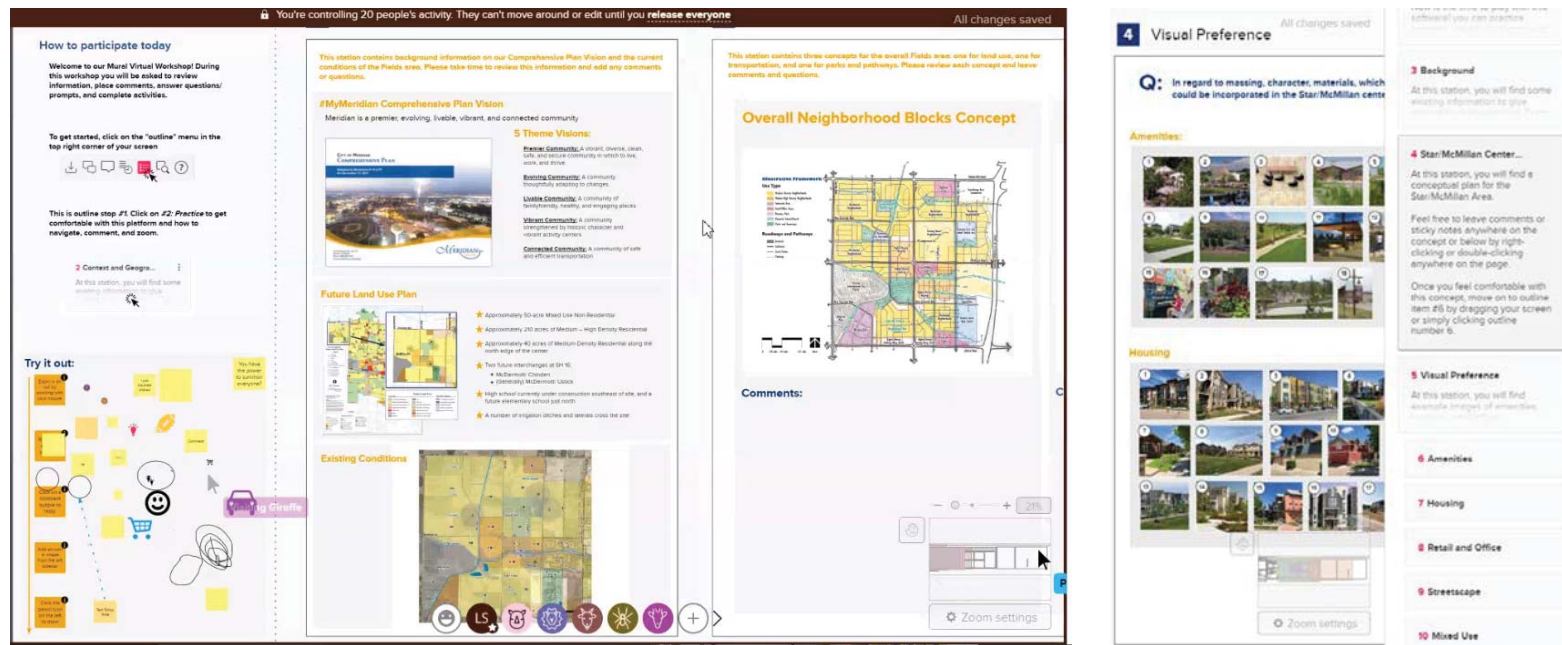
You're controlling 20 people's activity. They can't move around or edit until you release everyone

All changes saved

How to participate today

Welcome to our Mural Virtual Workshop! During this workshop you will be asked to review information, place comments, answer questions/ prompts, and complete activities.

To get started, click on the "outline" menu in the top right corner of your screen

This is outline step #1. Click on #2: Practice to get comfortable with this platform and how to navigate, comment, and zoom.

2 Context and Geogra...

At this station, you will find some existing information to give...

Try it out:

You have the power to summon everyone?

Giraffe

This station contains background information on our Comprehensive Plan Vision and the current conditions of the Fields area. Please take time to review this information and add any comments or questions.

#MyMeridian Comprehensive Plan Vision

Meridian is a premier, evolving, livable, vibrant, and connected community

5 Theme Visions:

Premier Community: A vibrant, diverse, clean, safe, and secure community in which to live, work, and thrive.

Evolving Community: A community thoughtfully adapting to changes.

Livable Community: A community of family-friendly, healthy, and engaging places.

Vibrant Community: A community strengthened by historic character and vibrant activity centers.

Connected Community: A community of safe and efficient transportation.

Future Land Use Plan

Approximately 50-acres of Mixed Use Non-Residential

Approximately 210 acres of Medium – High Density Residential

Approximately 40 acres of Medium-Density Residential along the north edge of the center

Two future interchanges at SH 16:

McDermott Chinden

(Generally) McDermott Ustick

High school currently under construction southeast of site, and a future elementary school just north

A number of irrigation ditches and laterals cross the site

Existing Conditions

LS

This station contains three concepts for the overall Fields area: one for land use, one for transportation, and one for parks and pathways. Please review each concept and leave comments and questions.

Overall Neighborhood Blocks Concept

Comments:

21%

Zoom settings

4 Visual Preference

All changes saved

Q: In regard to massing, character, materials, which could be incorporated in the Star/McMillan cent

Amenities:

Housing

Zoom settings

3 Background

At this station, you will find some existing information to give

4 Star/McMillan Center...

At this station, you will find a conceptual plan for the Star/McMillan Area.

Feel free to leave comments or sticky notes anywhere on the concept or below by right-clicking or double-clicking anywhere on the page.

Once you feel comfortable with this concept, move on to outline item #6 by dragging your screen or simply clicking outline number 6.

5 Visual Preference

At this station, you will find example images of amenities,

6 Amenities

7 Housing

8 Retail and Office

9 Streetscape

10 Mixed Use